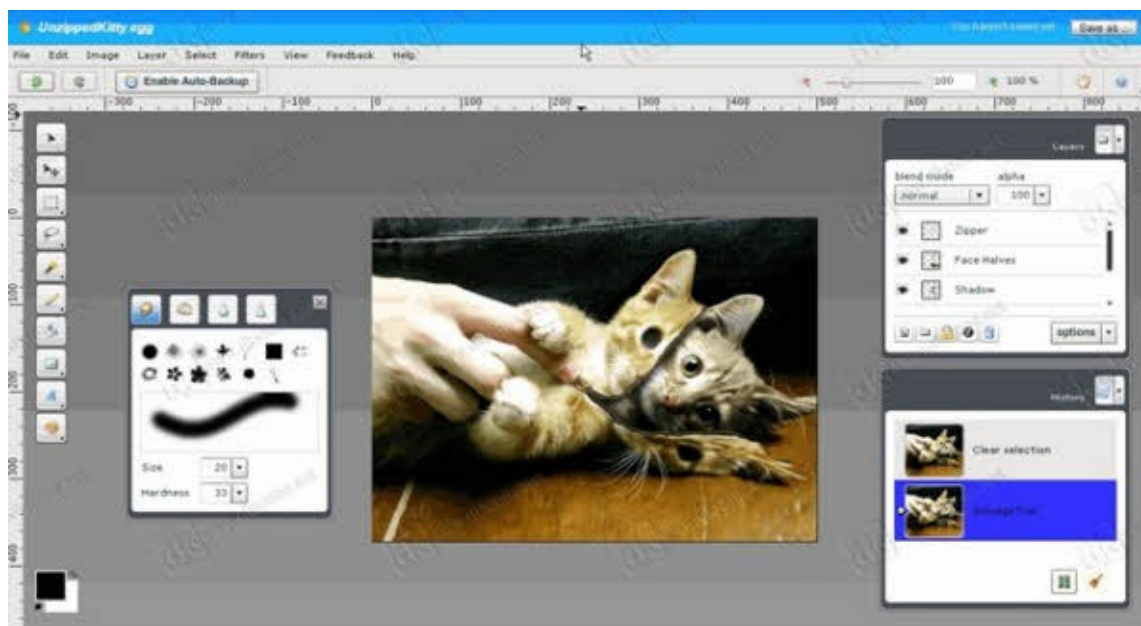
UnzippedKitty.egg

You haven't saved yet

Save as...

File Edit Image Layer Select Filters View Feedback Help

Enable Auto-Backup

100

100 %

-300 -200 -100 0 100 200 300 400 500 600 700 800

0 100 200 300 400

Layers

blend mode

alpha

normal

100

Zipper

Face Halves

Shadow

options

History

Clear selection

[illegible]

Size 20

Hardness 33